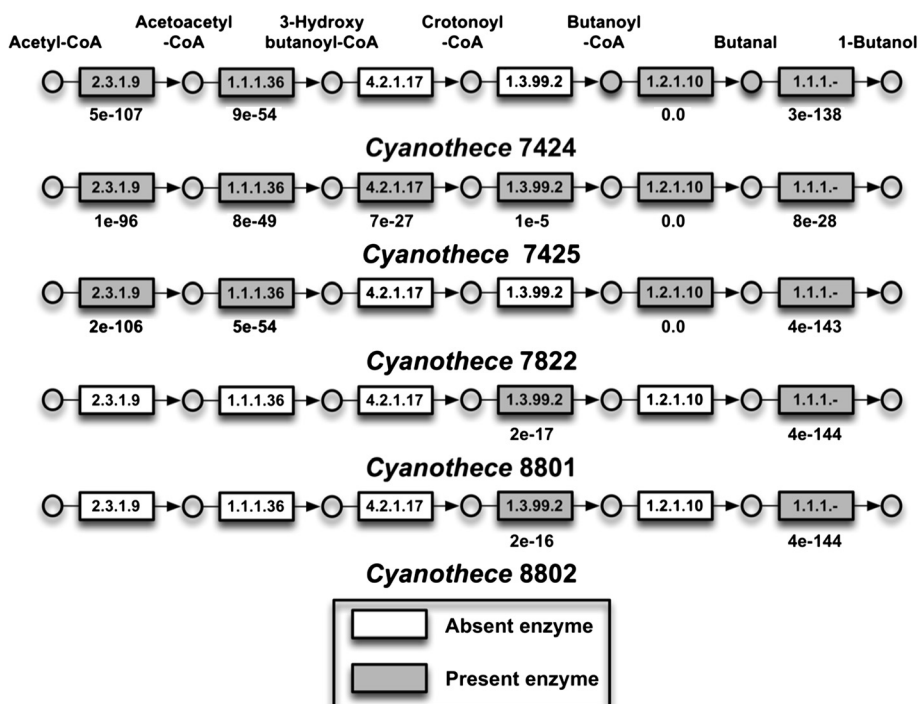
Acetyl-CoA Acetoacetyl -CoA 3-Hydroxy butanoyl-CoA Crotonoyl -CoA Butanoyl -CoA Butanal 1-Butanol

2.3.1.9 1.1.1.36 4.2.1.17 1.3.99.2 1.2.1.10 1.1.1.-

5e-107 9e-54 0.0 3e-138

*Cyanothece* 7424

2.3.1.9 1.1.1.36 4.2.1.17 1.3.99.2 1.2.1.10 1.1.1.-

1e-96 8e-49 7e-27 1e-5 0.0 8e-28

*Cyanothece* 7425

2.3.1.9 1.1.1.36 4.2.1.17 1.3.99.2 1.2.1.10 1.1.1.-

2e-106 5e-54 0.0 4e-143

*Cyanothece* 7822

2.3.1.9 1.1.1.36 4.2.1.17 1.3.99.2 1.2.1.10 1.1.1.-

2e-17 4e-144

*Cyanothece* 8801

2.3.1.9 1.1.1.36 4.2.1.17 1.3.99.2 1.2.1.10 1.1.1.-

2e-16 4e-144

*Cyanothece* 8802

Absent enzyme

Present enzyme